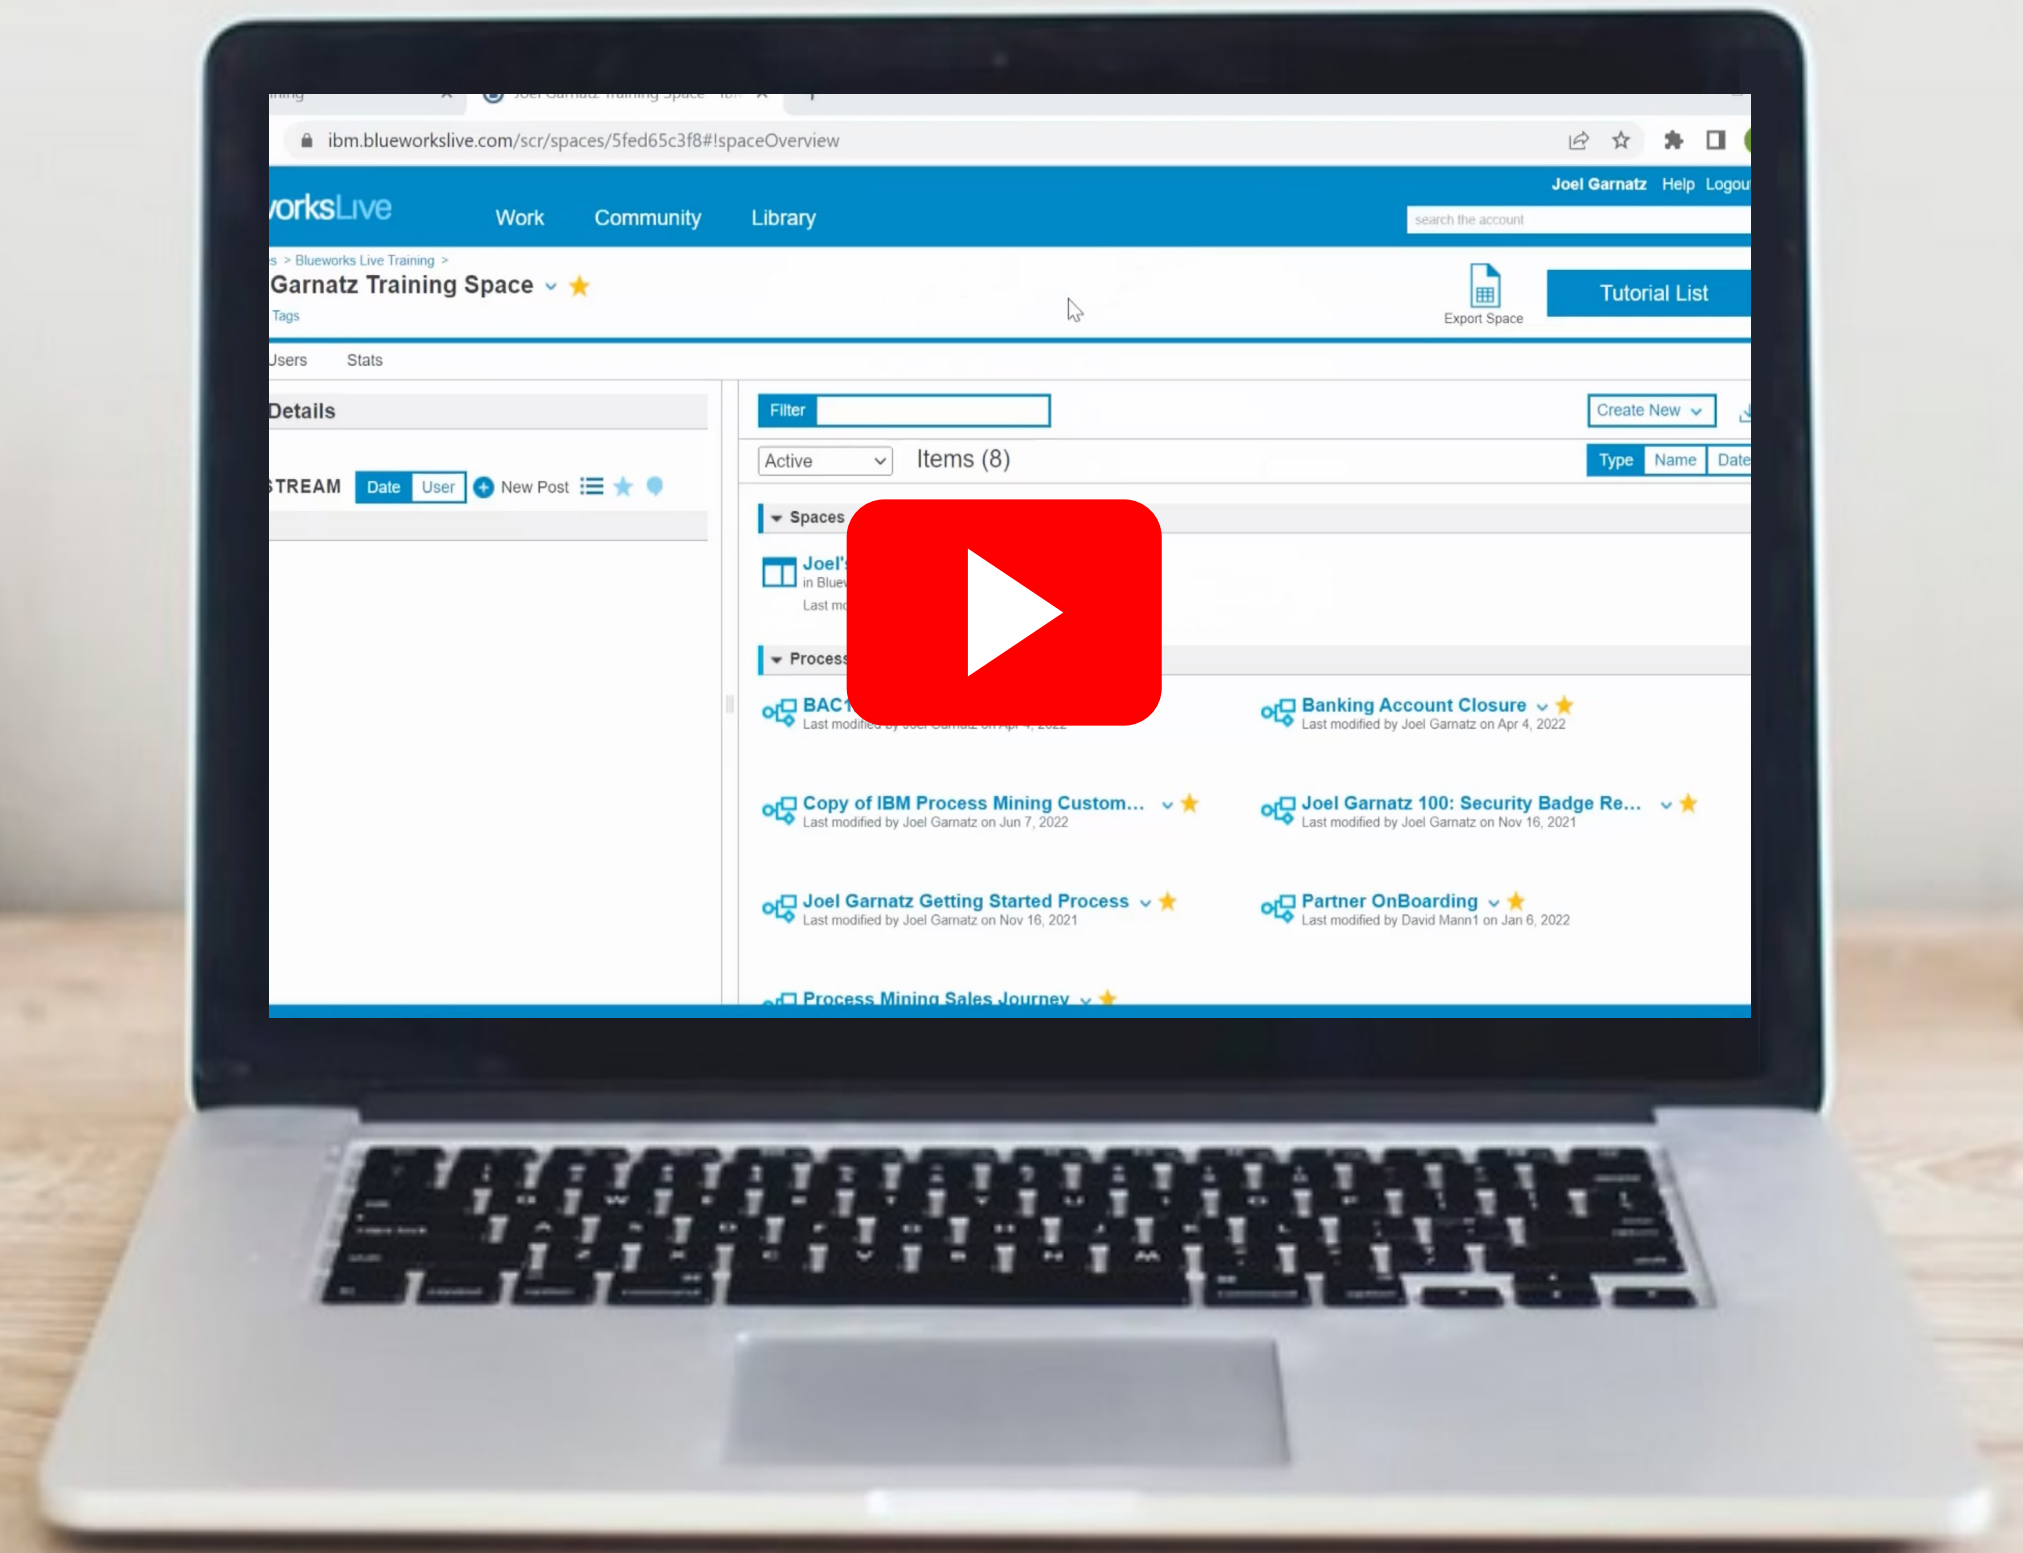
ibm.blueworkslive.com/scr/spaces/5fed65c3f8#!spaceOverview

orksLive Work Community Library

Joel Garnatz Help Logou

search the account

s > Blueworks Live Training >

Garnatz Training Space

Tags

Export Space

Tutorial List

Users Stats

Details

STREAM Date User New Post

Filter

Create New

Active Items (8)

Type Name Date

Spaces

Joel'
in Bluew
Last mo

Process

BAC1
Last modified by Joel Garnatz on Apr 4, 2022

Banking Account Closure
Last modified by Joel Garnatz on Apr 4, 2022

Copy of IBM Process Mining Custom...
Last modified by Joel Garnatz on Jun 7, 2022

Joel Garnatz 100: Security Badge Re...
Last modified by Joel Garnatz on Nov 16, 2021

Joel Garnatz Getting Started Process
Last modified by Joel Garnatz on Nov 16, 2021

Partner OnBoarding
Last modified by David Mann1 on Jan 6, 2022

Process Mining Sales Journey